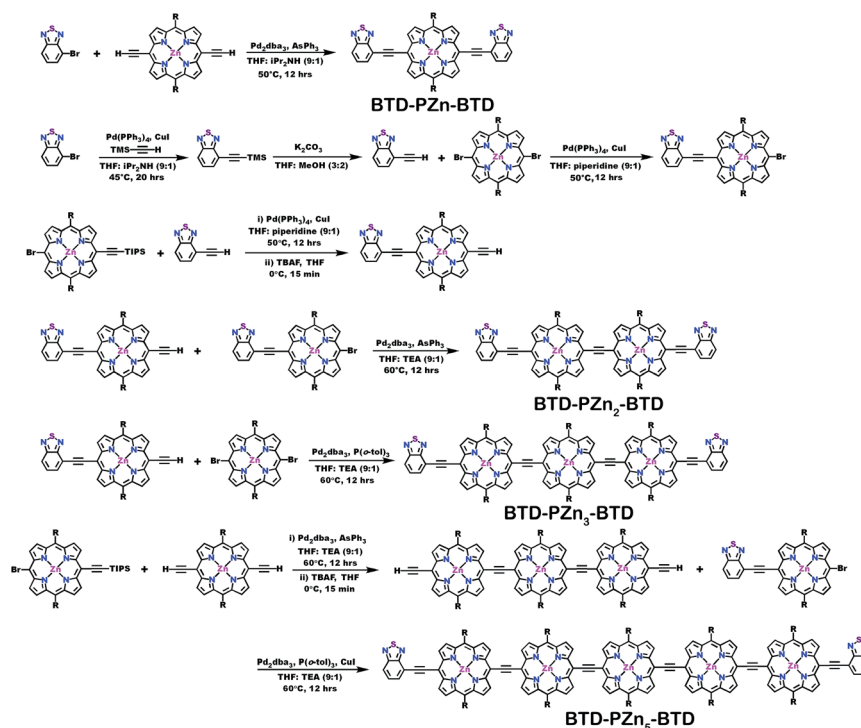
$Pd_2dba_3$, $AsPh_3$
THF: $iPr_2NH$ (9:1)
50°C, 12 hrs

BTD-PZn-BTD

$Pd(PPh_3)_4$, CuI
TMS—≡—H
THF: $iPr_2NH$ (9:1)
45°C, 20 hrs

$K_2CO_3$
THF: MeOH (3:2)

$Pd(PPh_3)_4$, CuI
THF: piperidine (9:1)
50°C, 12 hrs

i) $Pd(PPh_3)_4$, CuI
THF: piperidine (9:1)
50°C, 12 hrs
ii) TBAF, THF
0°C, 15 min

$Pd_2dba_3$, $AsPh_3$
THF: TEA (9:1)
60°C, 12 hrs

BTD-PZn$_2$-BTD

$Pd_2dba_3$, P(o-tol)$_3$
THF: TEA (9:1)
60°C, 12 hrs

BTD-PZn$_3$-BTD

i) $Pd_2dba_3$, $AsPh_3$
THF: TEA (9:1)
60°C, 12 hrs
ii) TBAF, THF
0°C, 15 min

$Pd_2dba_3$, P(o-tol)$_3$, CuI
THF: TEA (9:1)
60°C, 12 hrs

BTD-PZn$_5$-BTD